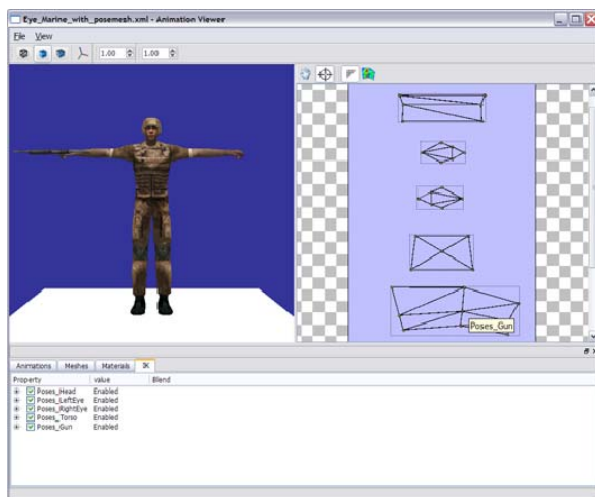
Eye_Marine_with_posemesh.xml - Animation Viewer

File View

1.00 1.00

Poses_Gun

Animations Meshes Materials IK

| Property | Value | Blend |
|---|---|---|
| Poses_lHead | Enabled | |
| Poses_lLeftEye | Enabled | |
| Poses_lRightEye | Enabled | |
| Poses_Torso | Enabled | |
| Poses_Gun | Enabled | |